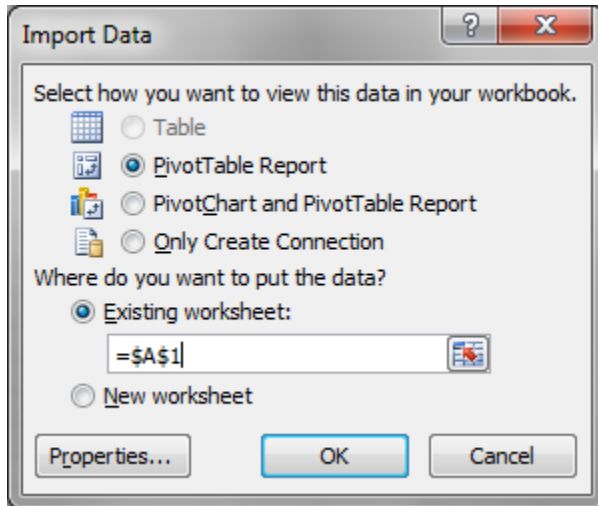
Import Data

?

X

Select how you want to view this data in your workbook.

Table

PivotTable Report

PivotChart and PivotTable Report

Only Create Connection

Where do you want to put the data?

Existing worksheet:

=$A$1

New worksheet

Properties...

OK

Cancel